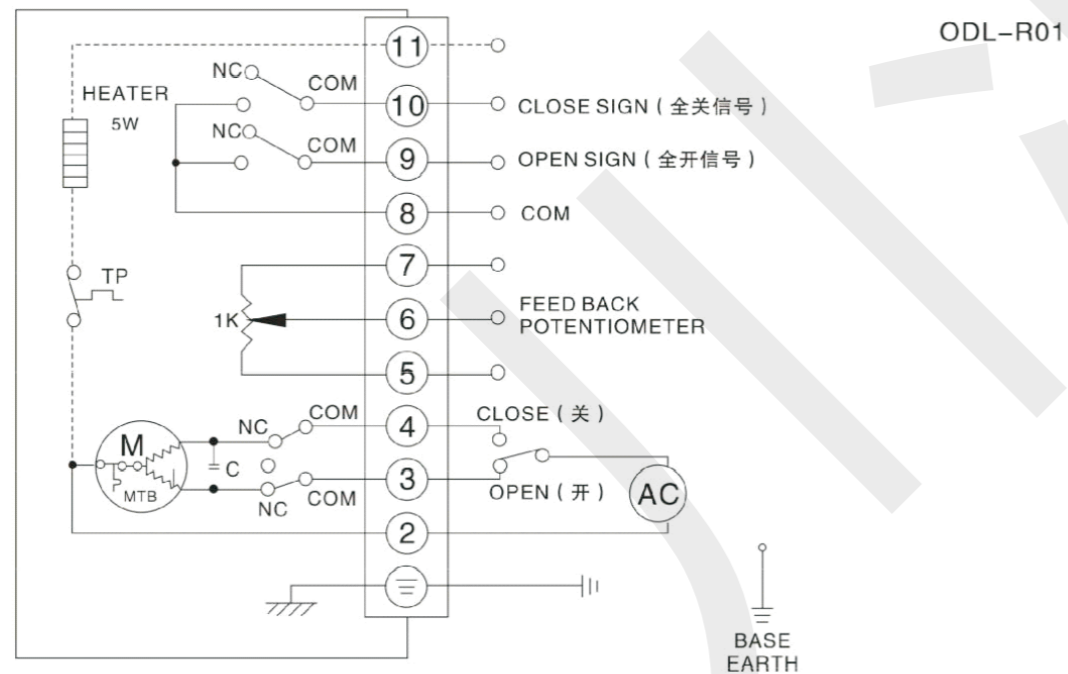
ODL-R01

11

NC COM
HEATER
5W
10 CLOSE SIGN ( 全关信号 )

NC COM
9 OPEN SIGN ( 全开信号 )

8 COM

TP
7

1K
6 FEED BACK POTENTIOMETER

5

NC COM
4 CLOSE ( 关 )
M
C
MTB
3
NC COM
OPEN ( 开 )
AC

2

BASE EARTH